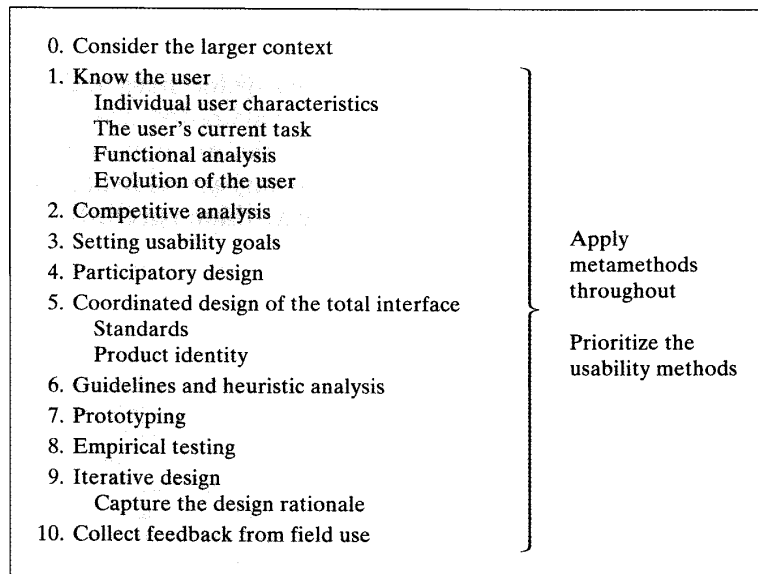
0. Consider the larger context
1. Know the user
Individual user characteristics
The user's current task
Functional analysis
Evolution of the user
2. Competitive analysis
3. Setting usability goals
4. Participatory design
5. Coordinated design of the total interface
Standards
Product identity
6. Guidelines and heuristic analysis
7. Prototyping
8. Empirical testing
9. Iterative design
Capture the design rationale
10. Collect feedback from field use

Apply metamethods throughout

Prioritize the usability methods